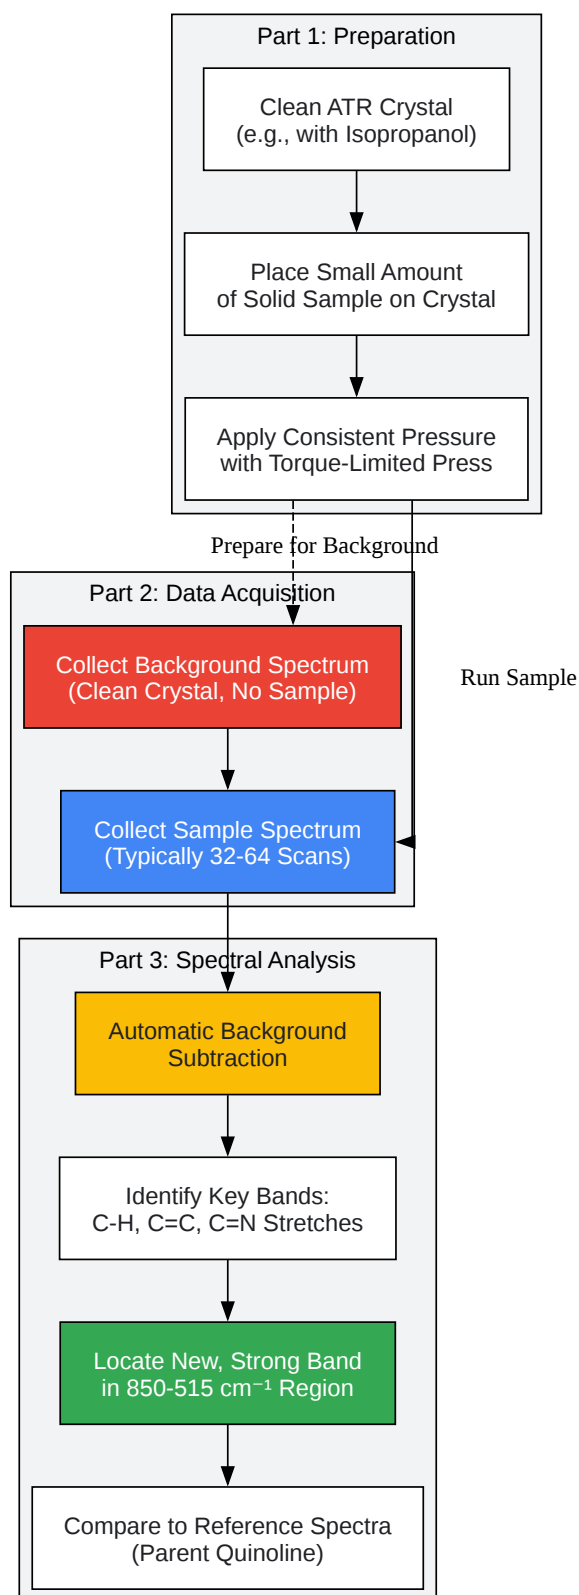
Part 1: Preparation

Clean ATR Crystal (e.g., with Isopropanol)

Place Small Amount of Solid Sample on Crystal

Apply Consistent Pressure with Torque-Limited Press

Prepare for Background

Part 2: Data Acquisition

Collect Background Spectrum (Clean Crystal, No Sample)

Run Sample

Collect Sample Spectrum (Typically 32-64 Scans)

Part 3: Spectral Analysis

Automatic Background Subtraction

Identify Key Bands: C-H, C=C, C=N Stretches

Locate New, Strong Band in 850-515 $cm^{-1}$ Region

Compare to Reference Spectra (Parent Quinoline)